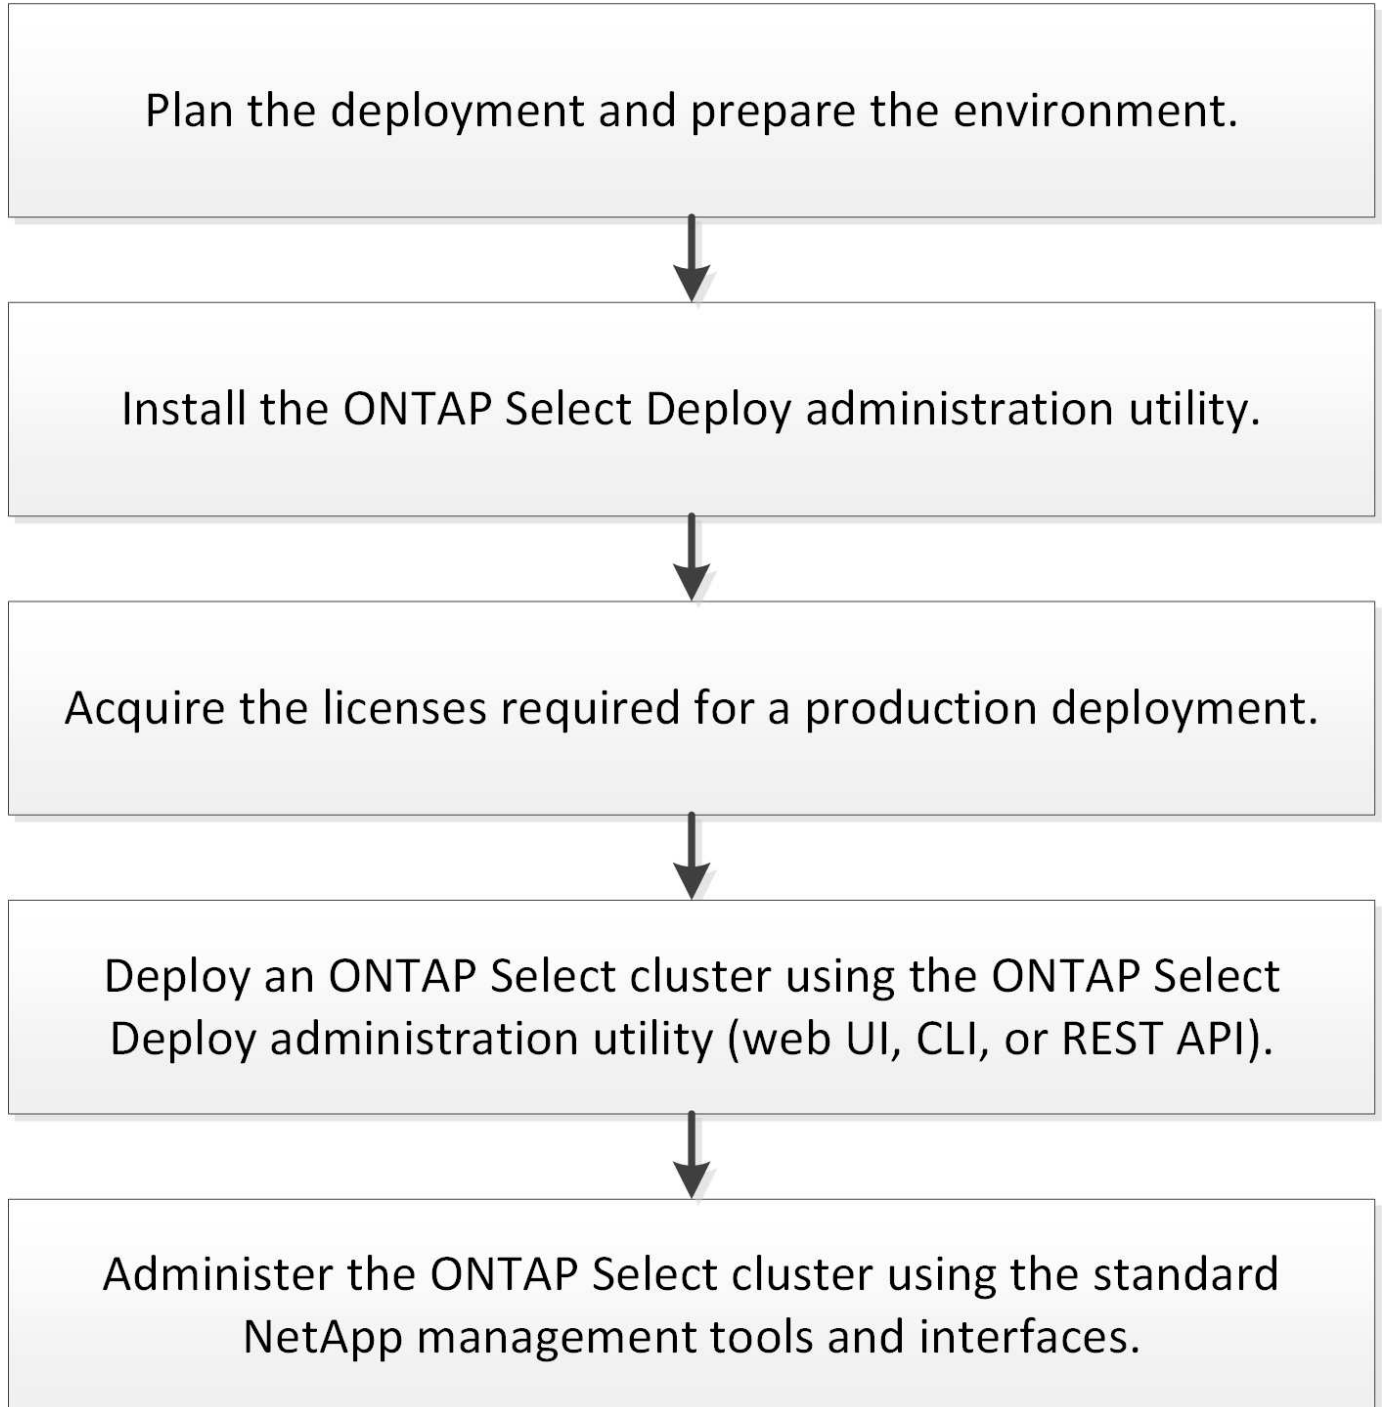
Plan the deployment and prepare the environment.

Install the ONTAP Select Deploy administration utility.

Acquire the licenses required for a production deployment.

Deploy an ONTAP Select cluster using the ONTAP Select Deploy administration utility (web UI, CLI, or REST API).

Administer the ONTAP Select cluster using the standard NetApp management tools and interfaces.